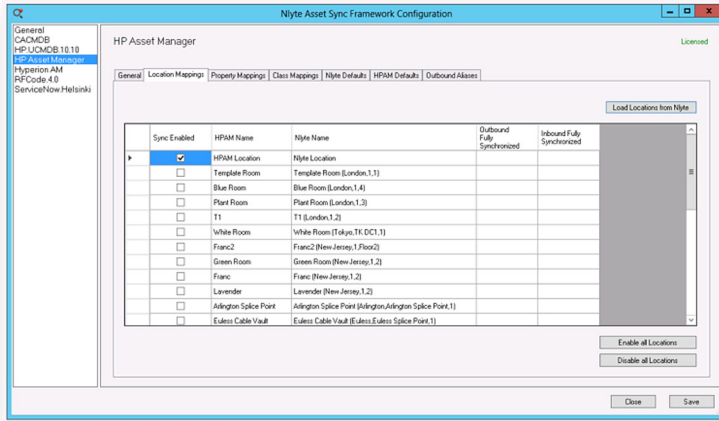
Nlyte Asset Sync Framework Configuration

General
CACMDB
HP.UCMDB.10.10
HP Asset Manager
Hyperion AM
RFCode.4.0
ServiceNow.Helsinki

HP Asset Manager

Licensed

General | Location Mappings | Property Mappings | Class Mappings | Nlyte Defaults | HPAM Defaults | Outbound Aliases

Load Locations from Nlyte

| Sync Enabled | HPAM Name | Nlyte Name | Outbound Fully Synchronized | Inbound Fully Synchronized |
|---|---|---|---|---|
| ☑ | HPAM Location | Nlyte Location | | |
| ☐ | Template Room | Template Room (London,1,1) | | |
| ☐ | Blue Room | Blue Room (London,1,4) | | |
| ☐ | Plant Room | Plant Room (London,1,3) | | |
| ☐ | T1 | T1 (London,1,2) | | |
| ☐ | White Room | White Room (Tokyo,TK DC1,1) | | |
| ☐ | Franc2 | Franc2 (New Jersey,1,Floor2) | | |
| ☐ | Green Room | Green Room (New Jersey,1,2) | | |
| ☐ | Franc | Franc (New Jersey,1,2) | | |
| ☐ | Lavender | Lavender (New Jersey,1,2) | | |
| ☐ | Arlington Splice Point | Arlington Splice Point (Arlington,Arlington Splice Point,1) | | |
| ☐ | Euless Cable Vault | Euless Cable Vault (Euless,Euless Splice Point,1) | | |

Enable all Locations
Disable all Locations

Close
Save